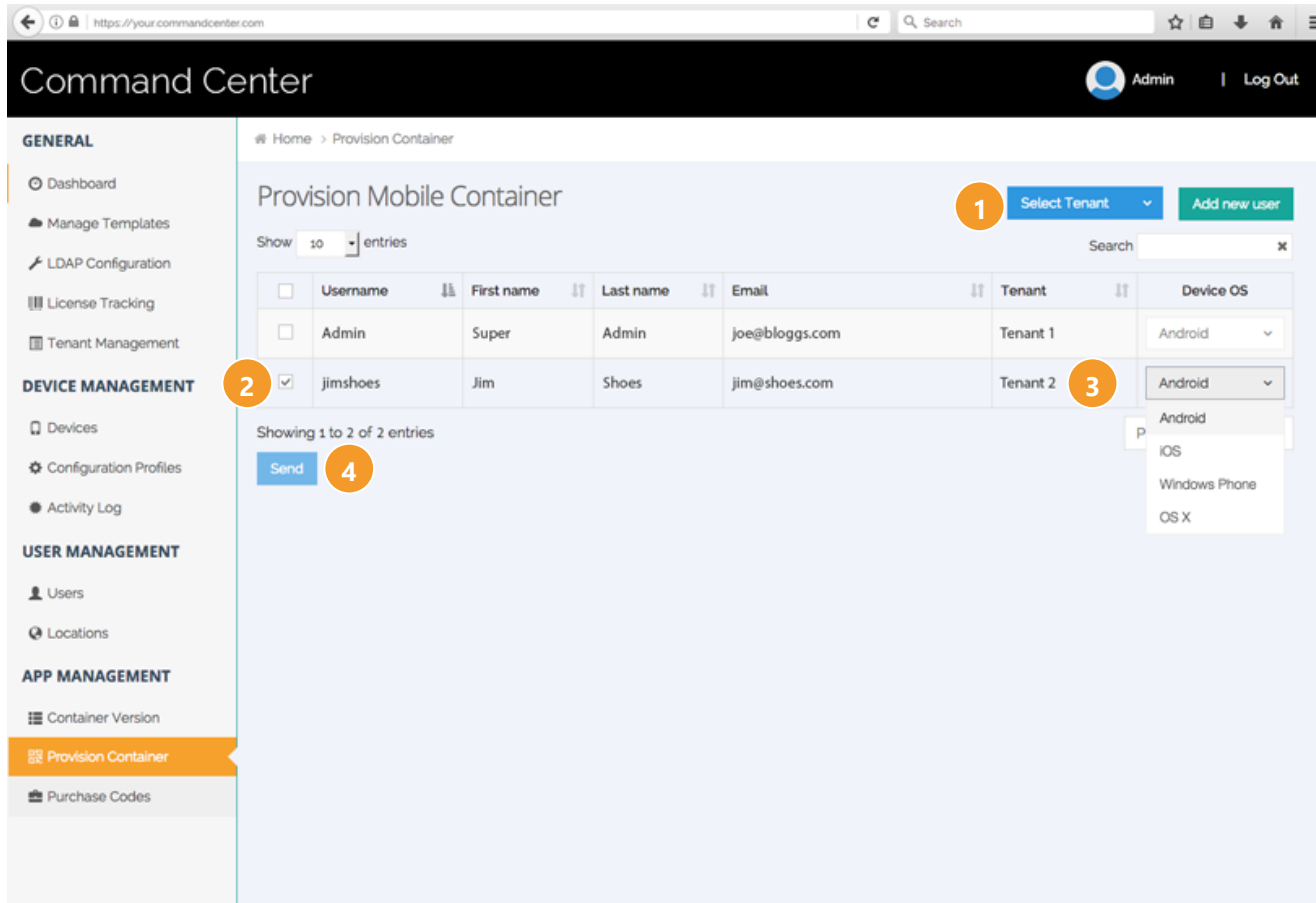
https://your.commandcenter.com

Search

Command Center

Admin | Log Out

GENERAL
Dashboard
Manage Templates
LDAP Configuration
License Tracking
Tenant Management
DEVICE MANAGEMENT
Devices
Configuration Profiles
Activity Log
USER MANAGEMENT
Users
Locations
APP MANAGEMENT
Container Version
Provision Container
Purchase Codes

Home > Provision Container

Provision Mobile Container

1 Select Tenant

Add new user

Show 10 entries

Search

| | Username | First name | Last name | Email | Tenant | Device OS |
|---|---|---|---|---|---|---|
| | Admin | Super | Admin | joe@bloggs.com | Tenant 1 | Android |
| 2 ☑ | jimshoes | Jim | Shoes | jim@shoes.com | Tenant 2 3 | Android |

Android
iOS
Windows Phone
OS X

Showing 1 to 2 of 2 entries

Send 4

P